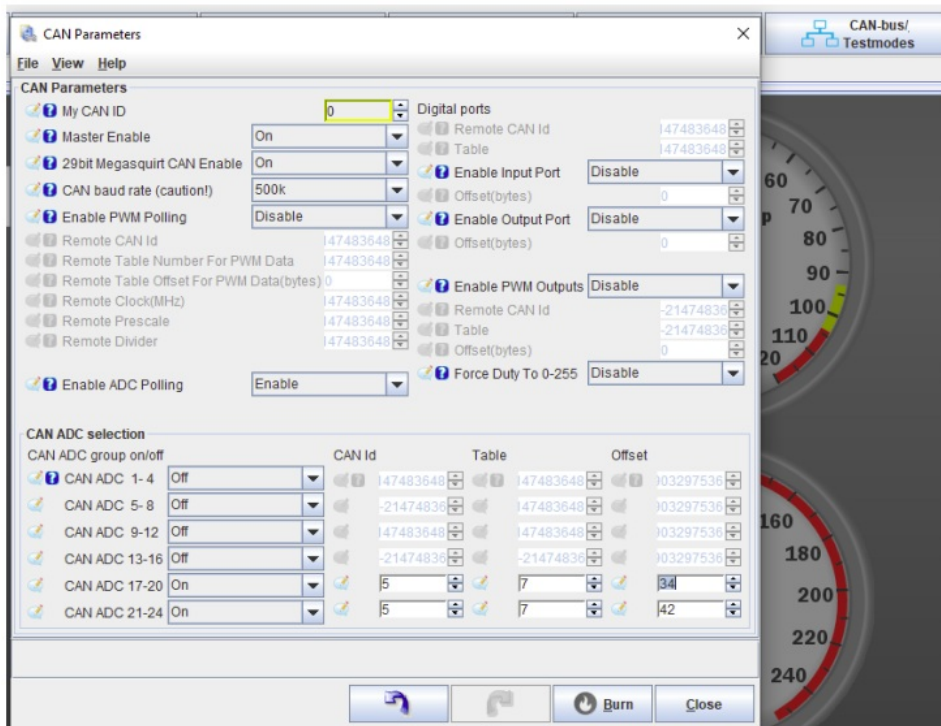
CAN Parameters

File View Help

CAN Parameters

My CAN ID 0

Master Enable On

29bit Megasquirt CAN Enable On

CAN baud rate (caution!) 500k

Enable PWM Polling Disable

Remote CAN Id 147483648

Remote Table Number For PWM Data 147483648

Remote Table Offset For PWM Data(bytes) 0

Remote Clock(MHz) 147483648

Remote Prescale 147483648

Remote Divider 147483648

Enable ADC Polling Enable

Digital ports

Remote CAN Id 147483648

Table 147483648

Enable Input Port Disable

Offset(bytes) 0

Enable Output Port Disable

Offset(bytes) 0

Enable PWM Outputs Disable

Remote CAN Id -21474836

Table -21474836

Offset(bytes) 0

Force Duty To 0-255 Disable

CAN ADC selection

| CAN ADC group on/off | | CAN Id | Table | Offset |
|---|---|---|---|---|
| CAN ADC 1-4 | Off | 147483648 | 147483648 | 003297536 |
| CAN ADC 5-8 | Off | -21474836 | 147483648 | 003297536 |
| CAN ADC 9-12 | Off | 147483648 | 147483648 | 003297536 |
| CAN ADC 13-16 | Off | -21474836 | -21474836 | 003297536 |
| CAN ADC 17-20 | On | 5 | 7 | 34 |
| CAN ADC 21-24 | On | 5 | 7 | 42 |

Burn Close

CAN-bus/ Testmodes

60 70 80 90 100 110 20 p

160 180 200 220 240